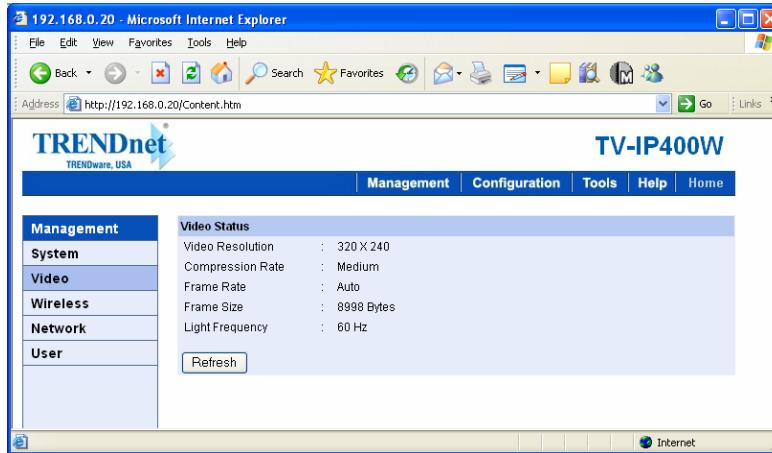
192.168.0.20 - Microsoft Internet Explorer

File Edit View Favorites Tools Help

Back Search Favorites

Address http://192.168.0.20/Content.htm Go Links

TRENDnet
TRENDware, USA

TV-IP400W

Management | Configuration | Tools | Help | Home

Management
System
Video
Wireless
Network
User

Video Status

| | | |
|---|---|---|
| Video Resolution | : | 320 X 240 |
| Compression Rate | : | Medium |
| Frame Rate | : | Auto |
| Frame Size | : | 8998 Bytes |
| Light Frequency | : | 60 Hz |

Refresh

Internet